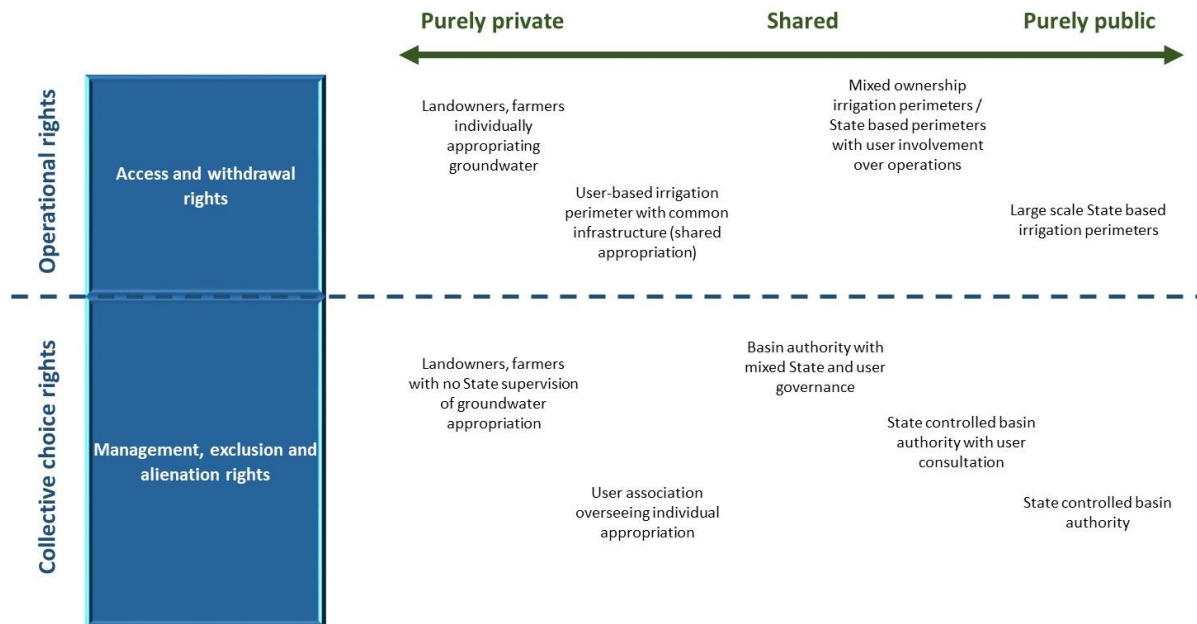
Purely private

Shared

Purely public

Operational rights

Access and withdrawal rights

Landowners, farmers individually appropriating groundwater

User-based irrigation perimeter with common infrastructure (shared appropriation)

Mixed ownership irrigation perimeters / State based perimeters with user involvement over operations

Large scale State based irrigation perimeters

Collective choice rights

Management, exclusion and alienation rights

Landowners, farmers with no State supervision of groundwater appropriation

User association overseeing individual appropriation

Basin authority with mixed State and user governance

State controlled basin authority with user consultation

State controlled basin authority